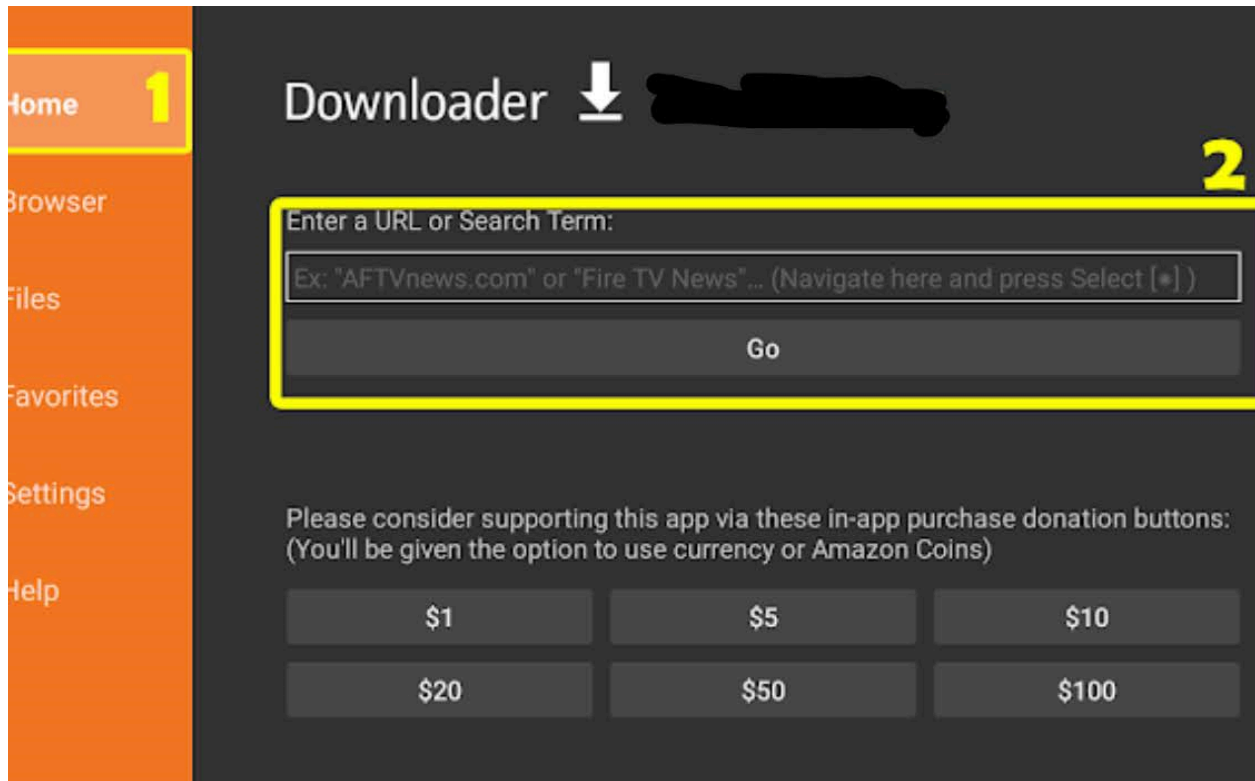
Home 1

Browser

Files

Favorites

Settings

Help

Downloader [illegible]

2

Enter a URL or Search Term:

Ex: "AFTVnews.com" or "Fire TV News"... (Navigate here and press Select [•])

Go

Please consider supporting this app via these in-app purchase donation buttons: (You'll be given the option to use currency or Amazon Coins)

| $1 | $5 | $10 |
|---|---|---|
| $20 | $50 | $100 |